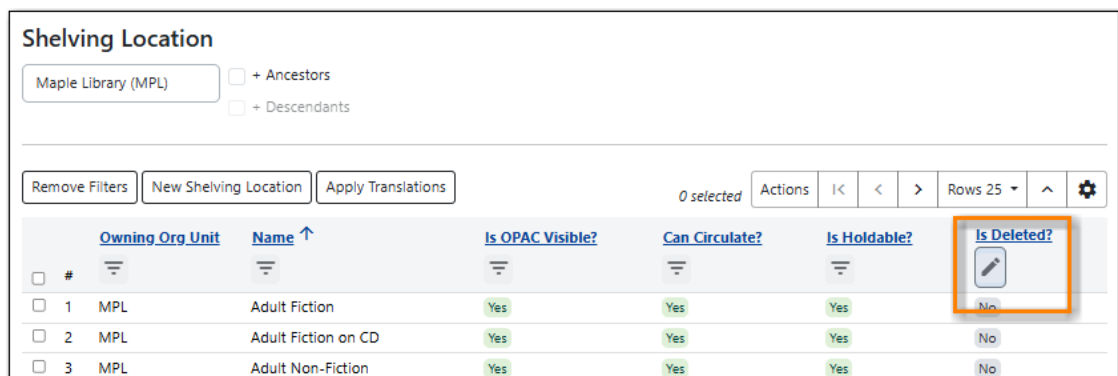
Shelving Location

Maple Library (MPL)

+ Ancestors

+ Descendants

Remove Filters | New Shelving Location | Apply Translations

0 selected | Actions | |< | < | > | Rows 25 | ^

| # | Owning Org Unit | Name ↑ | Is OPAC Visible? | Can Circulate? | Is Holdable? | Is Deleted? |
|---|---|---|---|---|---|---|
| 1 | MPL | Adult Fiction | Yes | Yes | Yes | No |
| 2 | MPL | Adult Fiction on CD | Yes | Yes | Yes | No |
| 3 | MPL | Adult Non-Fiction | Yes | Yes | Yes | No |